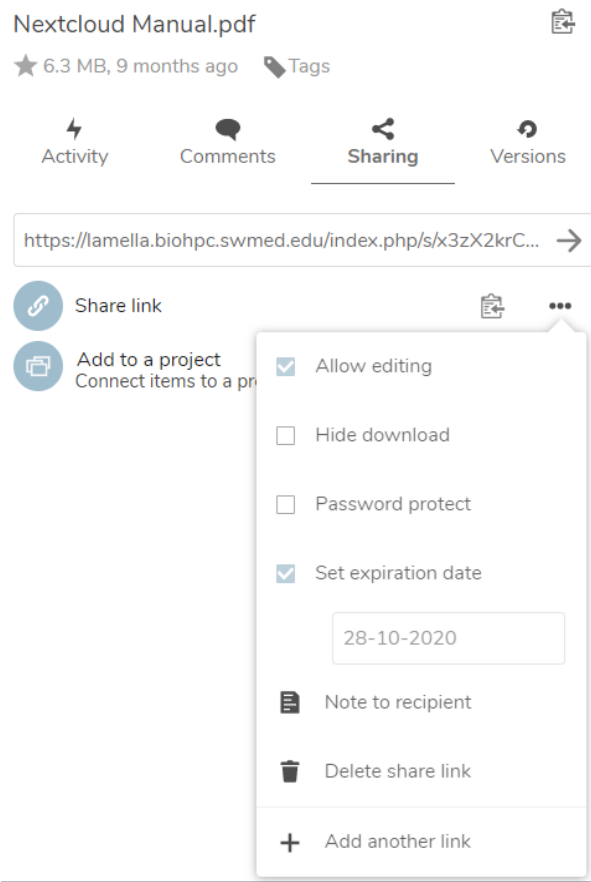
Nextcloud Manual.pdf

6.3 MB, 9 months ago Tags

Activity Comments Sharing Versions

https://lamella.biohpc.swmed.edu/index.php/s/x3zX2krC...

Share link

Add to a project
Connect items to a pr

Allow editing

Hide download

Password protect

Set expiration date

28-10-2020

Note to recipient

Delete share link

Add another link